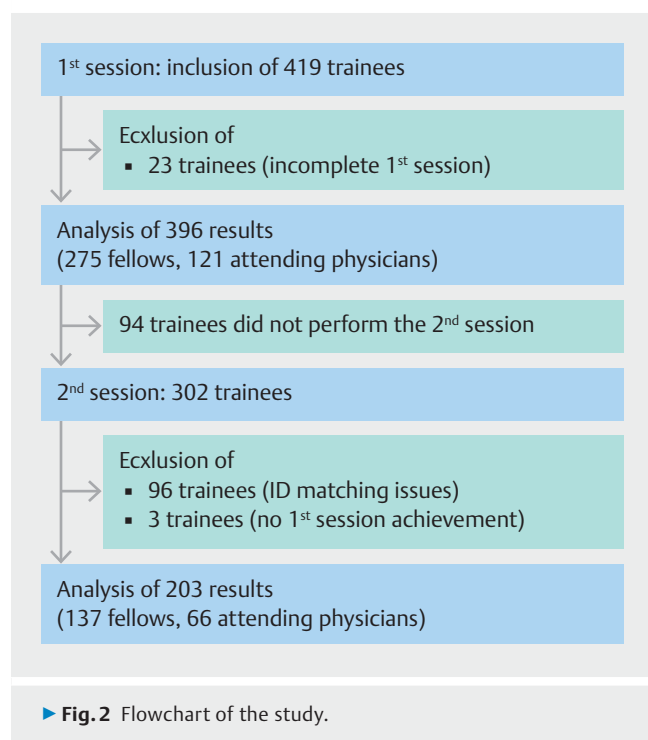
1$^{st}$ session: inclusion of 419 trainees

Ecxlusion of
▪ 23 trainees (incomplete 1$^{st}$ session)

Analysis of 396 results
(275 fellows, 121 attending physicians)

94 trainees did not perform the 2$^{nd}$ session

2$^{nd}$ session: 302 trainees

Ecxlusion of
▪ 96 trainees (ID matching issues)
▪ 3 trainees (no 1$^{st}$ session achievement)

Analysis of 203 results
(137 fellows, 66 attending physicians)

▶ Fig. 2 Flowchart of the study.